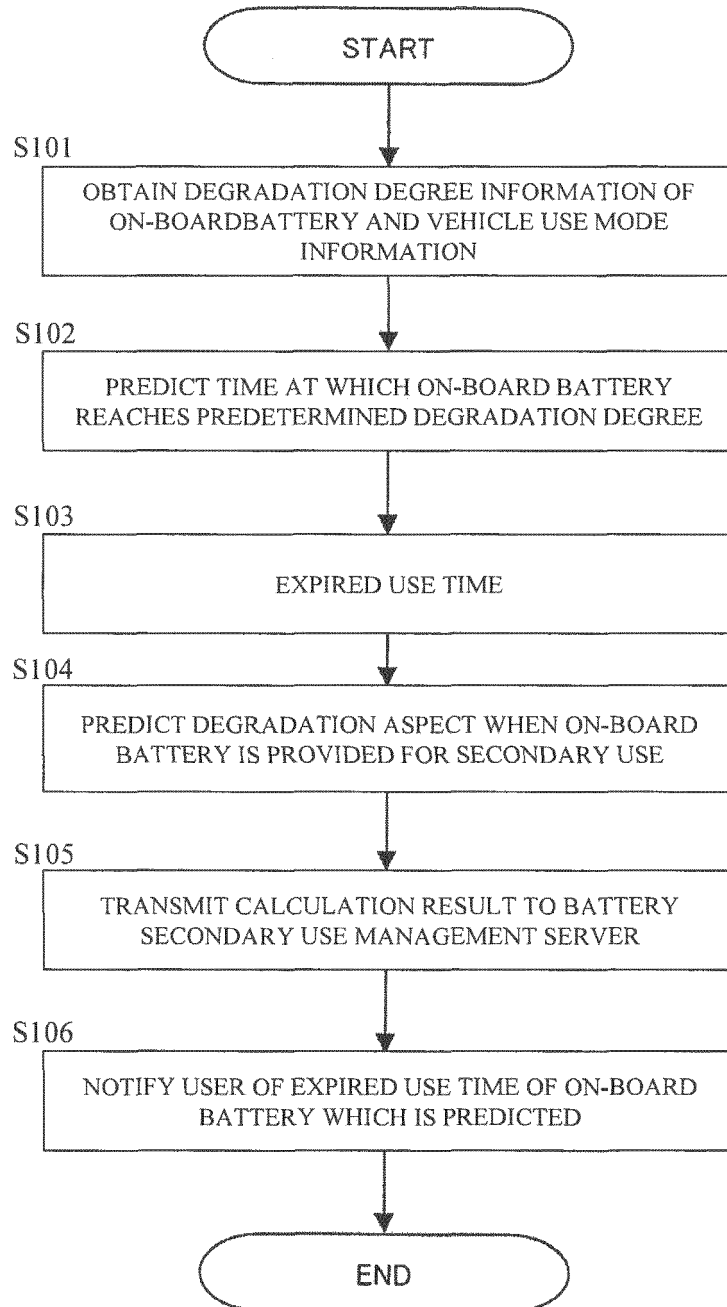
START

S101
OBTAIN DEGRADATION DEGREE INFORMATION OF ON-BOARDBATTERY AND VEHICLE USE MODE INFORMATION

S102
PREDICT TIME AT WHICH ON-BOARD BATTERY REACHES PREDETERMINED DEGRADATION DEGREE

S103
EXPIRED USE TIME

S104
PREDICT DEGRADATION ASPECT WHEN ON-BOARD BATTERY IS PROVIDED FOR SECONDARY USE

S105
TRANSMIT CALCULATION RESULT TO BATTERY SECONDARY USE MANAGEMENT SERVER

S106
NOTIFY USER OF EXPIRED USE TIME OF ON-BOARD BATTERY WHICH IS PREDICTED

END